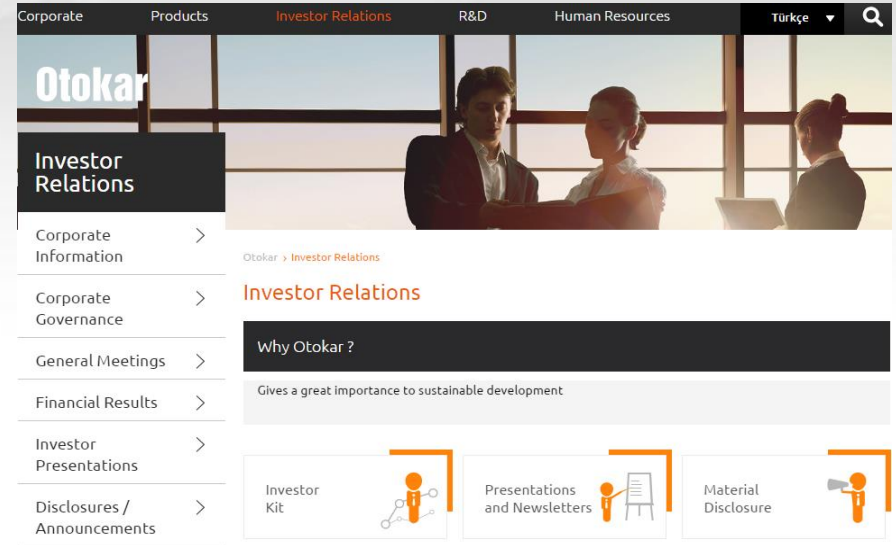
Corporate Products Investor Relations R&D Human Resources Türkçe

Otokar

Investor Relations

Corporate Information

Corporate Governance

General Meetings

Financial Results

Investor Presentations

Disclosures / Announcements

Otokar > Investor Relations

Investor Relations

Why Otokar ?

Gives a great importance to sustainable development

Investor Kit

Presentations and Newsletters

Material Disclosure